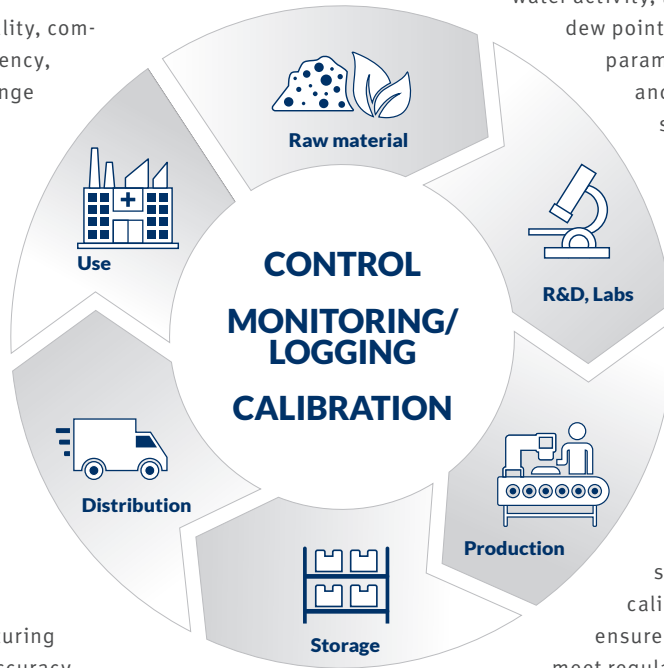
lity, com-
ency,
nge

water activity,
dew point
param
and
s

Raw material

R&D, Labs

Use

CONTROL

MONITORING/
LOGGING

CALIBRATION

Distribution

Production

Storage

uring
ccuracy

s
cali
ensure
meet regula